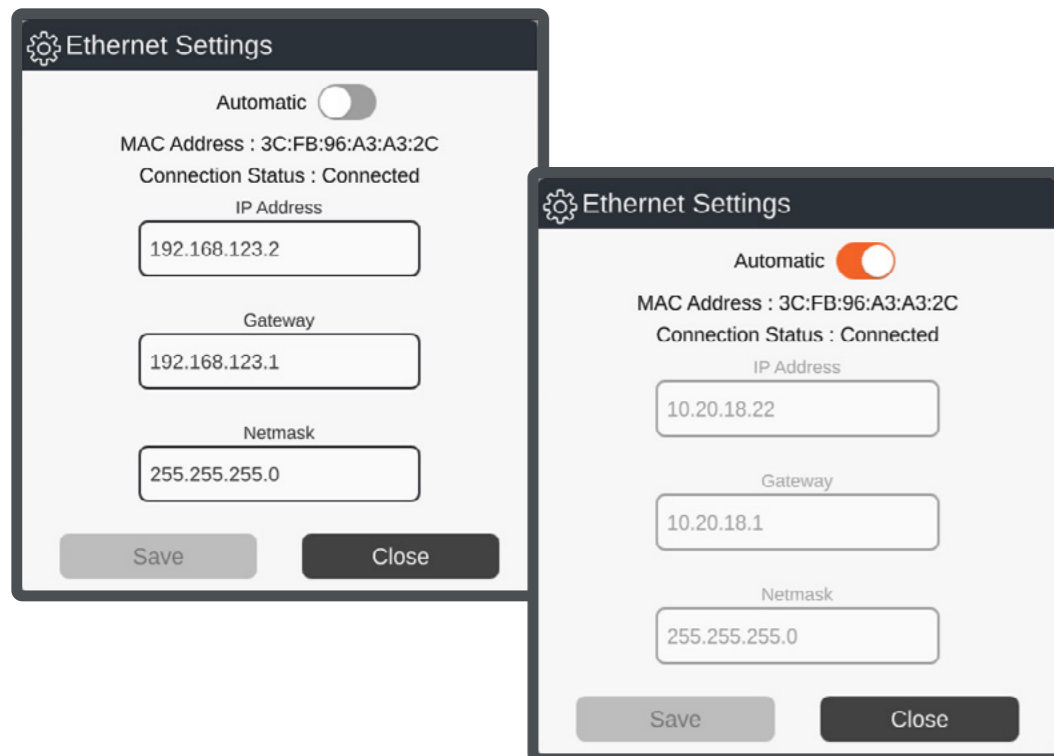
Ethernet Settings

Automatic

MAC Address : 3C:FB:96:A3:A3:2C

Connection Status : Connected

IP Address

192.168.123.2

Gateway

192.168.123.1

Netmask

255.255.255.0

Save

Close

Ethernet Settings

Automatic

MAC Address : 3C:FB:96:A3:A3:2C

Connection Status : Connected

IP Address

10.20.18.22

Gateway

10.20.18.1

Netmask

255.255.255.0

Save

Close